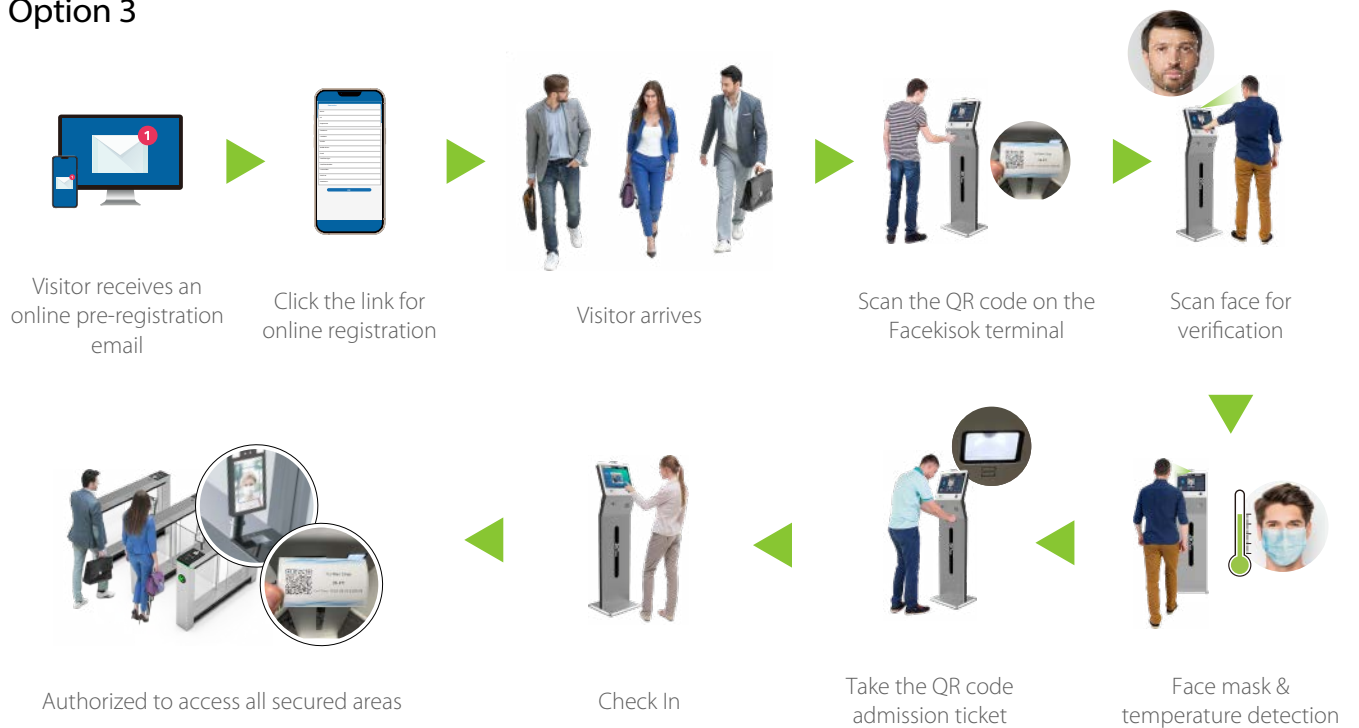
Option 3

Visitor receives an online pre-registration email

Click the link for online registration

Visitor arrives

Scan the QR code on the Facekisok terminal

Scan face for verification

Face mask & temperature detection

Take the QR code admission ticket

Check In

Authorized to access all secured areas